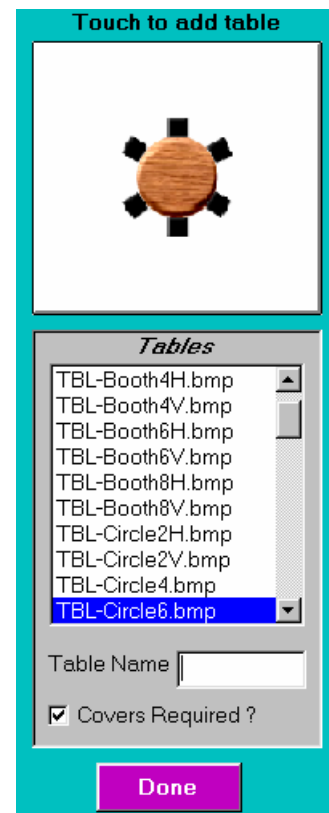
Touch to add table

Tables

TBL-Booth4H.bmp
TBL-Booth4V.bmp
TBL-Booth6H.bmp
TBL-Booth6V.bmp
TBL-Booth8H.bmp
TBL-Booth8V.bmp
TBL-Circle2H.bmp
TBL-Circle2V.bmp
TBL-Circle4.bmp
TBL-Circle6.bmp

Table Name

Covers Required ?

Done